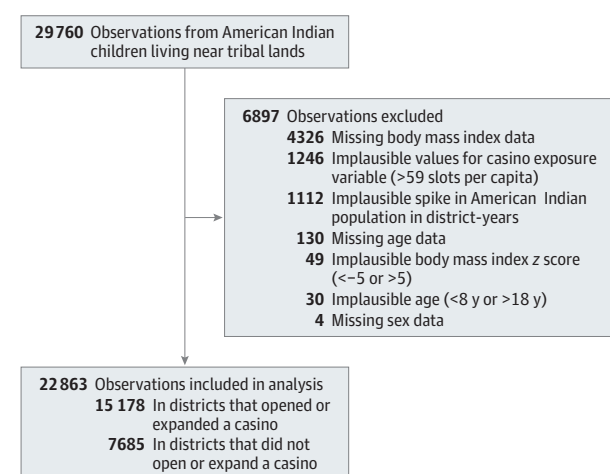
29760 Observations from American Indian children living near tribal lands

6897 Observations excluded
4326 Missing body mass index data
1246 Implausible values for casino exposure variable (>59 slots per capita)
1112 Implausible spike in American Indian population in district-years
130 Missing age data
49 Implausible body mass index $z$ score (<−5 or >5)
30 Implausible age (<8 y or >18 y)
4 Missing sex data

22863 Observations included in analysis
15178 In districts that opened or expanded a casino
7685 In districts that did not open or expand a casino